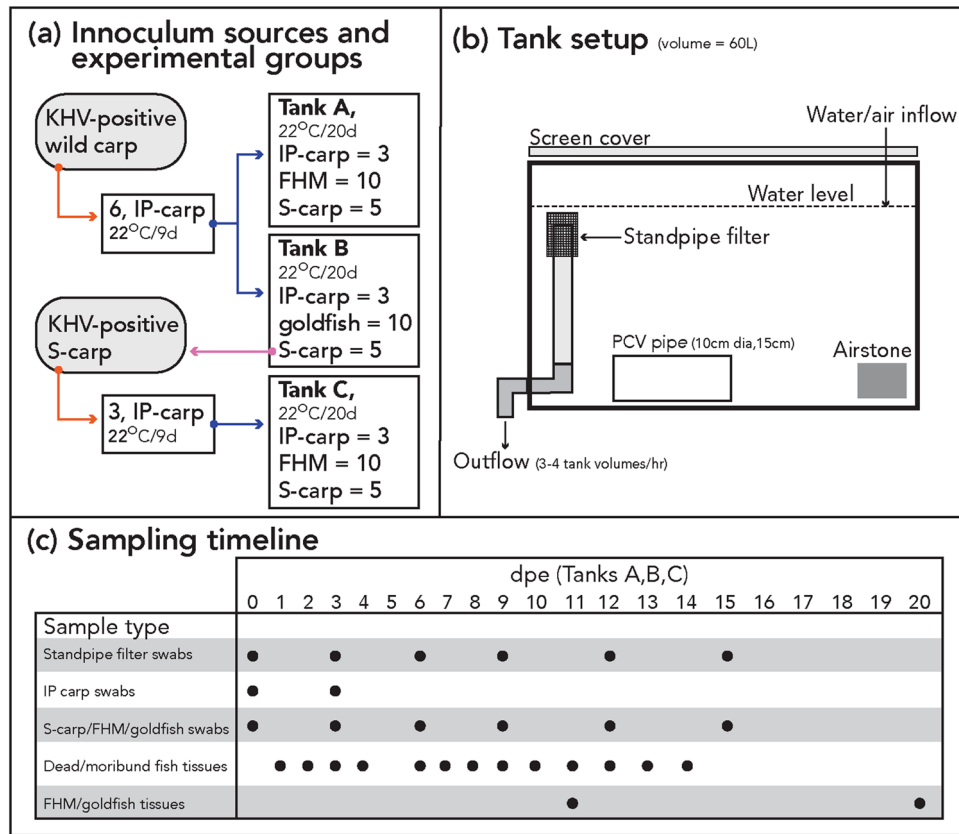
(a) Innoculum sources and experimental groups

KHV-positive wild carp

6, IP-carp
22$^{o}$C/9d

Tank A,
22$^{o}$C/20d
IP-carp = 3
FHM = 10
S-carp = 5

Tank B
22$^{o}$C/20d
IP-carp = 3
goldfish = 10
S-carp = 5

KHV-positive S-carp

3, IP-carp
22$^{o}$C/9d

Tank C,
22$^{o}$C/20d
IP-carp = 3
FHM = 10
S-carp = 5

(b) Tank setup (volume = 60L)

Water/air inflow
Screen cover
Water level
Standpipe filter
PCV pipe (10cm dia,15cm)
Airstone
Outflow (3-4 tank volumes/hr)

(c) Sampling timeline

dpe (Tanks A,B,C)

| Sample type | 0 | 1 | 2 | 3 | 4 | 5 | 6 | 7 | 8 | 9 | 10 | 11 | 12 | 13 | 14 | 15 | 16 | 17 | 18 | 19 | 20 |
|---|---|---|---|---|---|---|---|---|---|---|---|---|---|---|---|---|---|---|---|---|---|
| Standpipe filter swabs | ● | | | ● | | | ● | | | ● | | | ● | | | ● | | | | | |
| IP carp swabs | ● | | | ● | | | | | | | | | | | | | | | | | |
| S-carp/FHM/goldfish swabs | ● | | | ● | | | ● | | | ● | | | ● | | | ● | | | | | |
| Dead/moribund fish tissues | | ● | ● | ● | ● | | ● | ● | ● | ● | ● | ● | ● | ● | ● | | | | | | |
| FHM/goldfish tissues | | | | | | | | | | | | ● | | | | | | | | | ● |